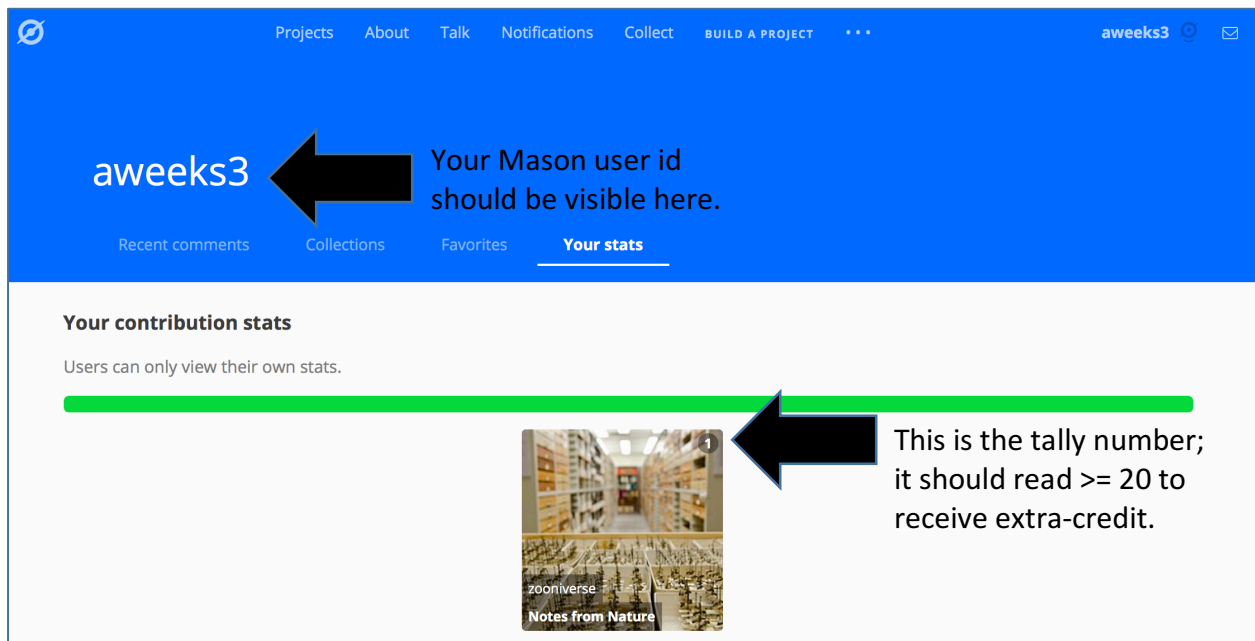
Projects About Talk Notifications Collect BUILD A PROJECT •••

aweeks3

aweeks3

Your Mason user id should be visible here.

Recent comments Collections Favorites Your stats

Your contribution stats

Users can only view their own stats.

1

zooniverse

Notes from Nature

This is the tally number; it should read >= 20 to receive extra-credit.